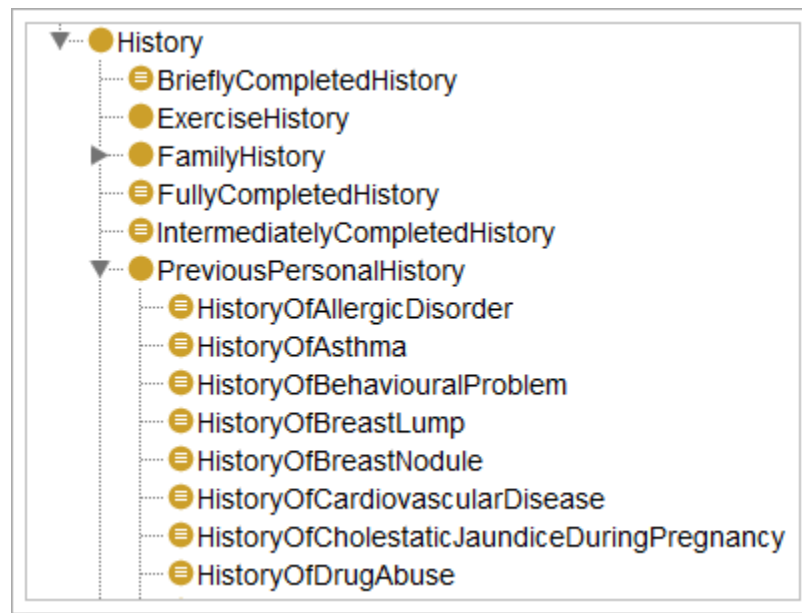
History
BrieflyCompletedHistory
ExerciseHistory
FamilyHistory
FullyCompletedHistory
IntermediatelyCompletedHistory
PreviousPersonalHistory
HistoryOfAllergicDisorder
HistoryOfAsthma
HistoryOfBehaviouralProblem
HistoryOfBreastLump
HistoryOfBreastNodule
HistoryOfCardiovascularDisease
HistoryOfCholestaticJaundiceDuringPregnancy
HistoryOfDrugAbuse